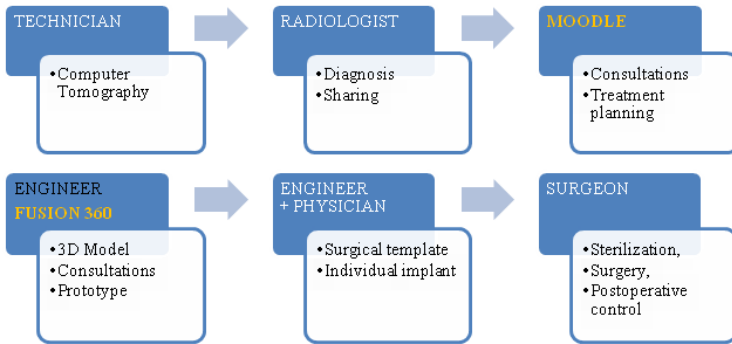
TECHNICIAN

•Computer Tomography

RADIOLOGIST

•Diagnosis
•Sharing

MOODLE

•Consultations
•Treatment planning

ENGINEER
FUSION 360

•3D Model
•Consultations
•Prototype

ENGINEER
+ PHYSICIAN

•Surgical template
•Individual implant

SURGEON

•Sterilization,
•Surgery,
•Postoperative control